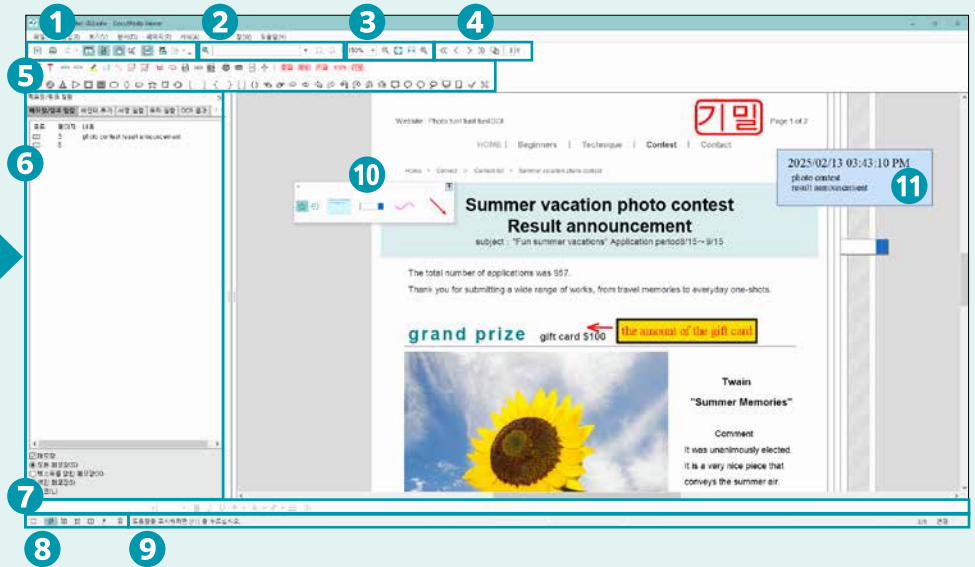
1
2
3
4
5
6
7
8
9
10
11

150%

1/2

Website : Photo fun! fuel fun!OO

기밀

Page 1 of 2

HOME | Beginners | Technique | Contest | Contact

Home > Contest > Contest list > Summer vacation photo contest

2025/02/13 03:43:10 PM
photo contest
result announcement

Summer vacation photo contest
Result announcement

subject : "Fun summer vacations" Application period8/15~9/15

The total number of applications was 957.

Thank you for submitting a wide range of works, from travel memories to everyday one-shots.

grand prize gift card $100

the amount of the gift card

Twain

"Summer Memories"

Comment

It was unanimously elected.

It is a very nice piece that

conveys the summer air.

photo contest result announcement